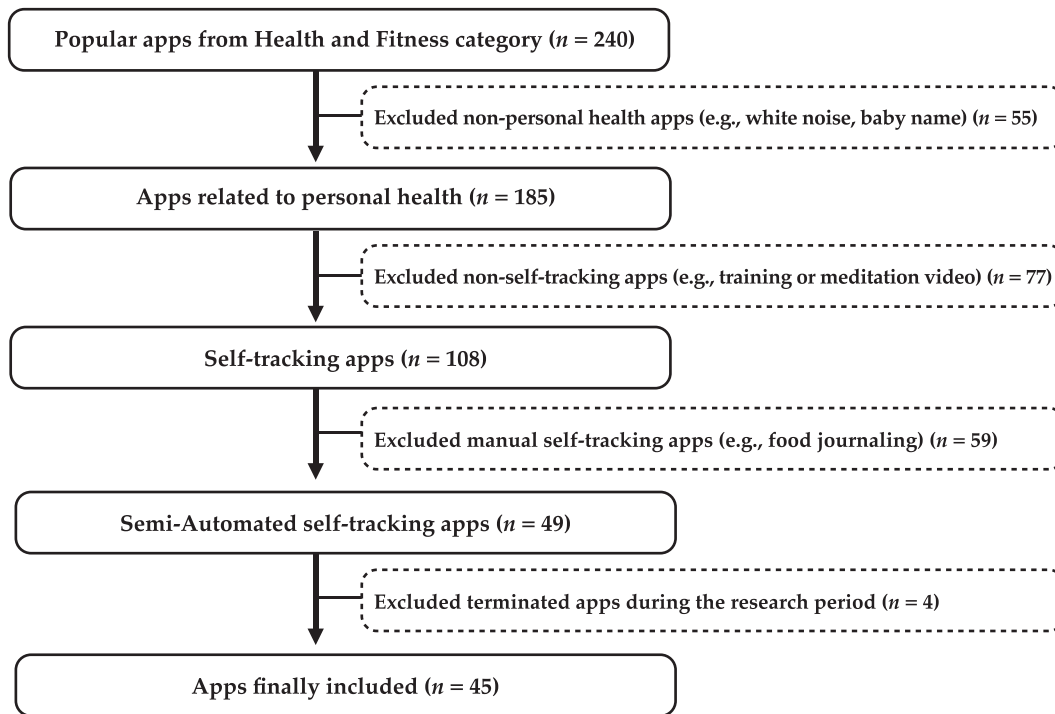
Popular apps from Health and Fitness category ($n$ = 240)

Excluded non-personal health apps (e.g., white noise, baby name) ($n$ = 55)

Apps related to personal health ($n$ = 185)

Excluded non-self-tracking apps (e.g., training or meditation video) ($n$ = 77)

Self-tracking apps ($n$ = 108)

Excluded manual self-tracking apps (e.g., food journaling) ($n$ = 59)

Semi-Automated self-tracking apps ($n$ = 49)

Excluded terminated apps during the research period ($n$ = 4)

Apps finally included ($n$ = 45)